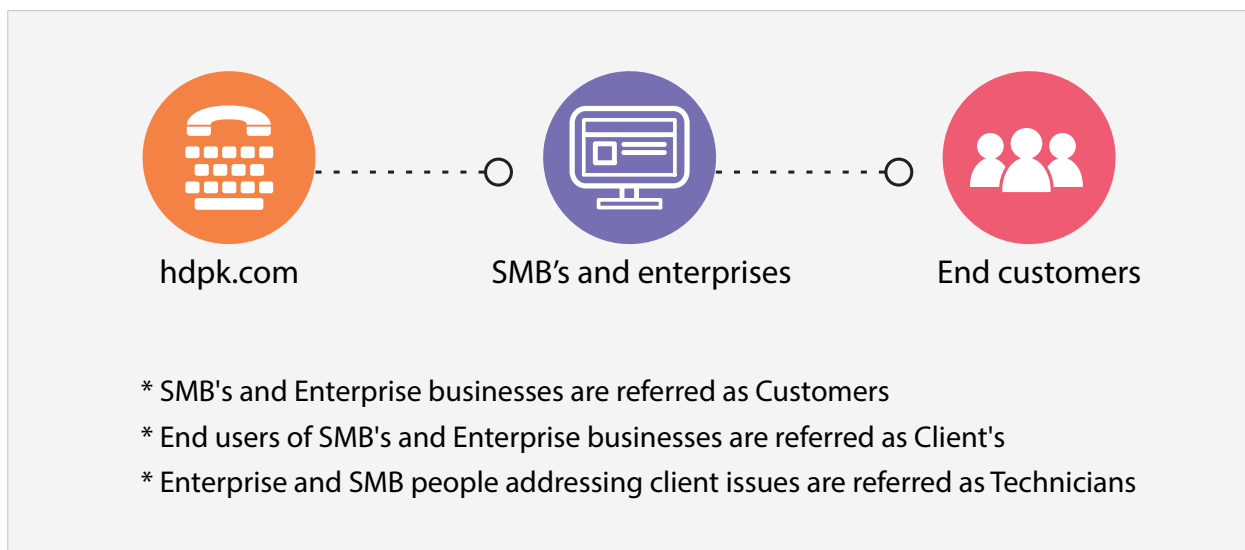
hdpk.com

SMB’s and enterprises

End customers

* SMB's and Enterprise businesses are referred as Customers

* End users of SMB's and Enterprise businesses are referred as Client's

* Enterprise and SMB people addressing client issues are referred as Technicians